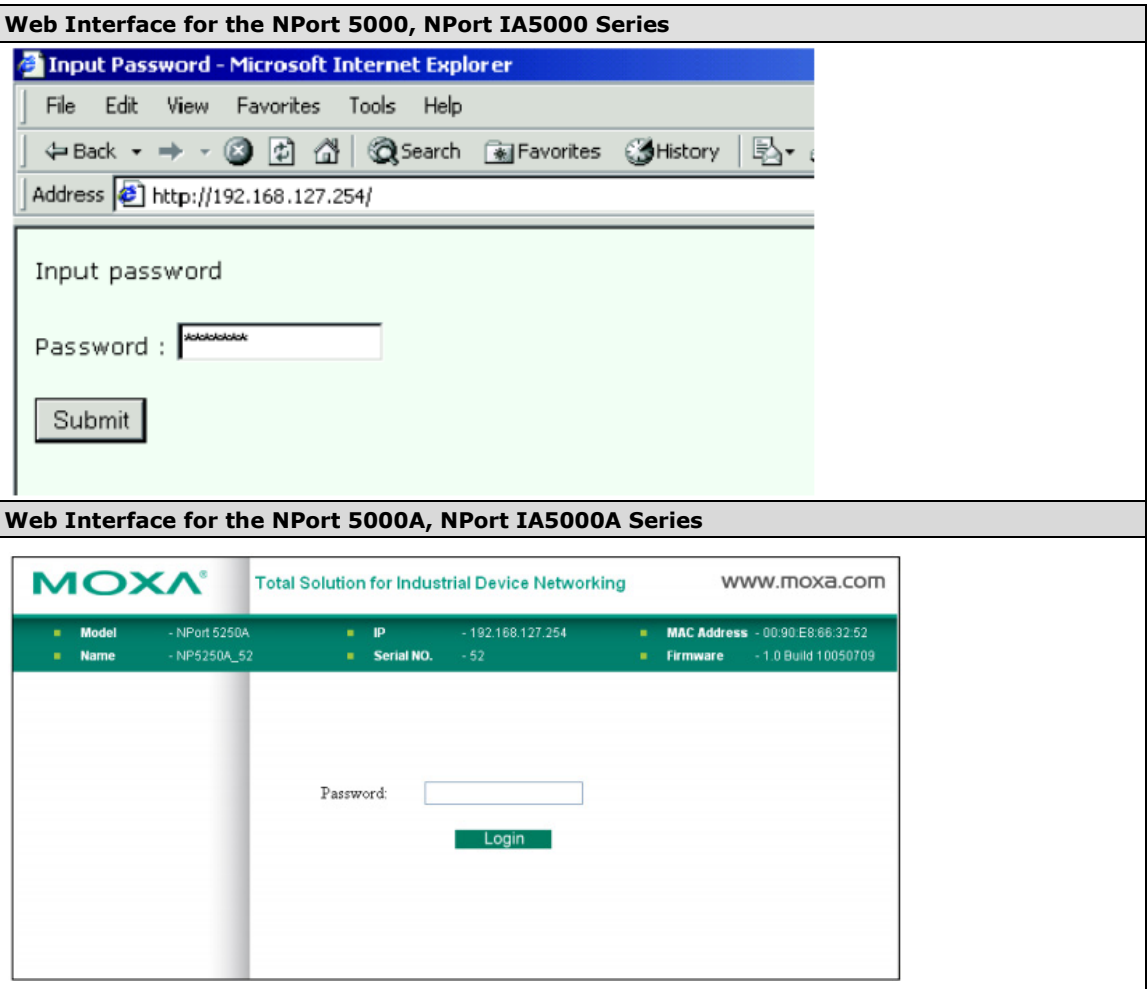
Web Interface for the NPort 5000, NPort IA5000 Series

Input Password - Microsoft Internet Explorer

File Edit View Favorites Tools Help

Back Search Favorites History

Address http://192.168.127.254/

Input password

Password : ******

Submit

Web Interface for the NPort 5000A, NPort IA5000A Series

MOXA Total Solution for Industrial Device Networking www.moxa.com

Model - NPort 5250A
Name - NP5250A_52
IP - 192.168.127.254
Serial NO. - 52
MAC Address - 00:90:E8:66:32:52
Firmware - 1.0 Build 10050709

Password:

Login